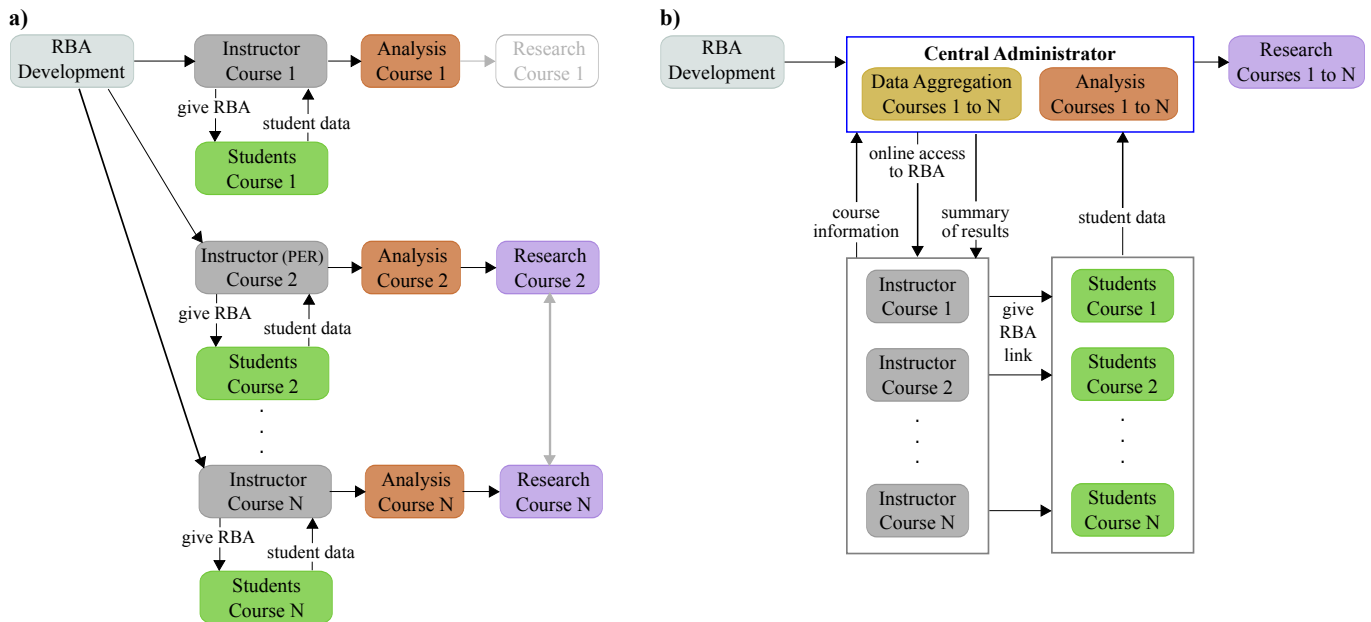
a)

RBA Development

Instructor Course 1

Analysis Course 1

Research Course 1

give RBA

student data

Students Course 1

Instructor (PER) Course 2

Analysis Course 2

Research Course 2

give RBA

student data

Students Course 2

. . .

Instructor Course N

Analysis Course N

Research Course N

give RBA

student data

Students Course N

b)

RBA Development

Central Administrator

Data Aggregation Courses 1 to N

Analysis Courses 1 to N

Research Courses 1 to N

online access to RBA

course information

summary of results

student data

Instructor Course 1

Instructor Course 2

. . .

Instructor Course N

give RBA link

Students Course 1

Students Course 2

. . .

Students Course N